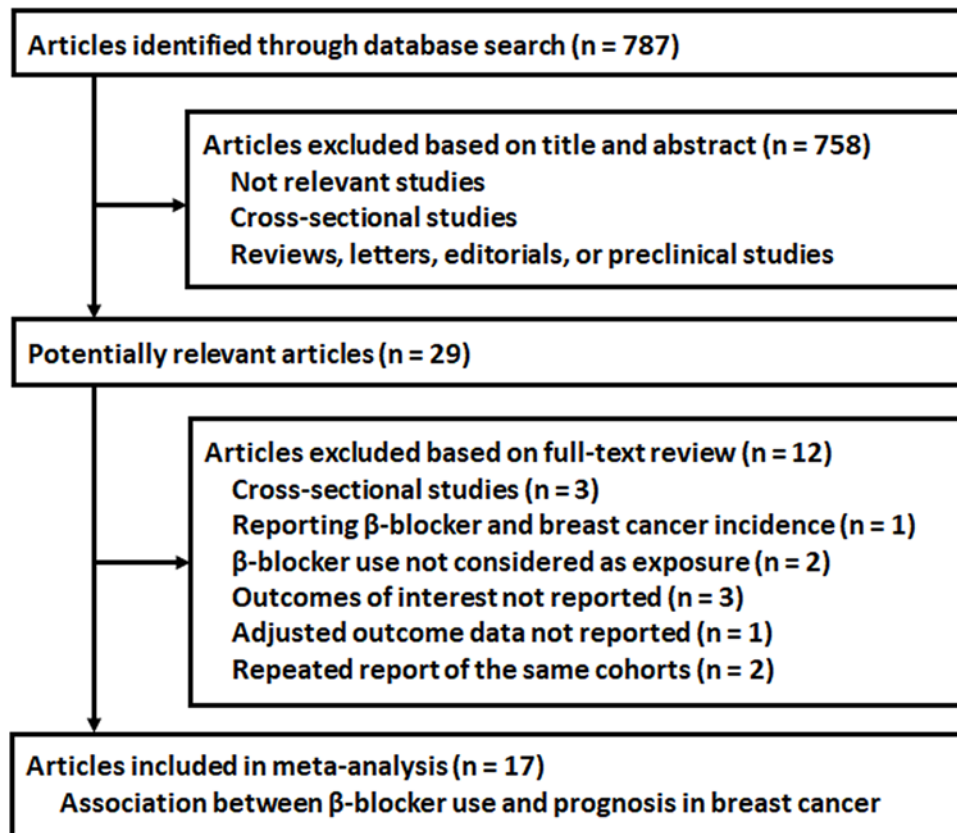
Articles identified through database search (n = 787)

Articles excluded based on title and abstract (n = 758)
Not relevant studies
Cross-sectional studies
Reviews, letters, editorials, or preclinical studies

Potentially relevant articles (n = 29)

Articles excluded based on full-text review (n = 12)
Cross-sectional studies (n = 3)
Reporting β-blocker and breast cancer incidence (n = 1)
β-blocker use not considered as exposure (n = 2)
Outcomes of interest not reported (n = 3)
Adjusted outcome data not reported (n = 1)
Repeated report of the same cohorts (n = 2)

Articles included in meta-analysis (n = 17)
Association between β-blocker use and prognosis in breast cancer